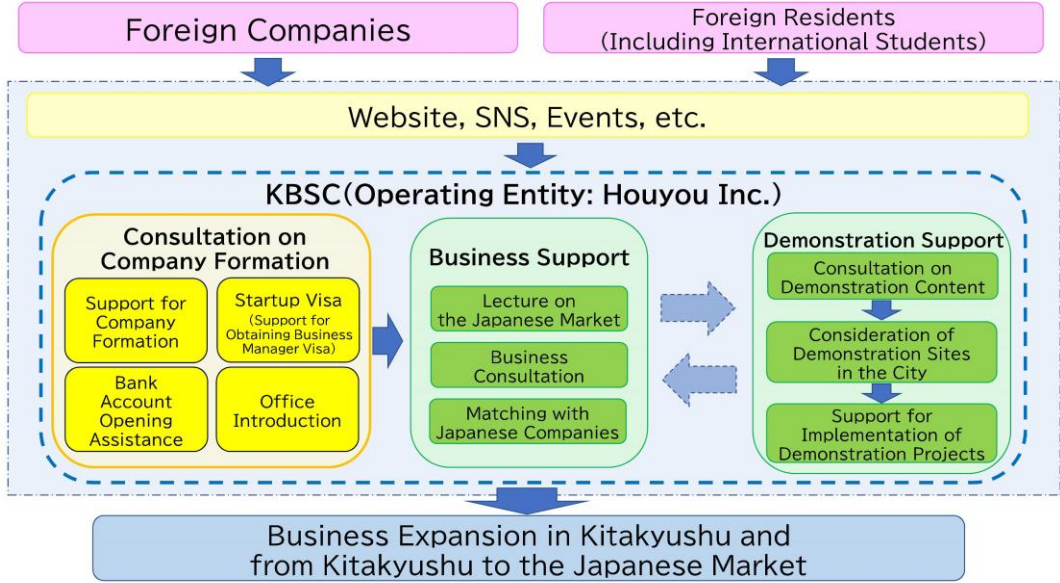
Foreign Companies

Foreign Residents (Including International Students)

Website, SNS, Events, etc.

KBSC(Operating Entity: Houyou Inc.)

Consultation on Company Formation

Support for Company Formation

Startup Visa (Support for Obtaining Business Manager Visa)

Bank Account Opening Assistance

Office Introduction

Business Support

Lecture on the Japanese Market

Business Consultation

Matching with Japanese Companies

Demonstration Support

Consultation on Demonstration Content

Consideration of Demonstration Sites in the City

Support for Implementation of Demonstration Projects

Business Expansion in Kitakyushu and from Kitakyushu to the Japanese Market